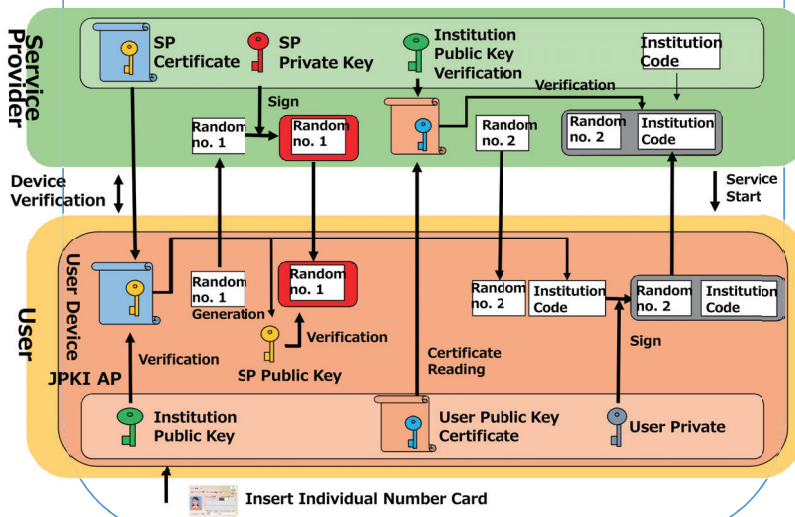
Service Provider

SP Certificate
SP Private Key
Institution Public Key Verification
Institution Code
Sign
Verification
Random no. 1
Random no. 1
Random no. 2
Random no. 2
Institution Code

Device Verification
Service Start

User
User Device
Random no. 1
Generation
Random no. 1
Verification
SP Public Key
Random no. 2
Institution Code
Random no. 2
Institution Code
Sign
Verification
Certificate Reading
JPKI AP
Institution Public Key
User Public Key Certificate
User Private

Insert Individual Number Card